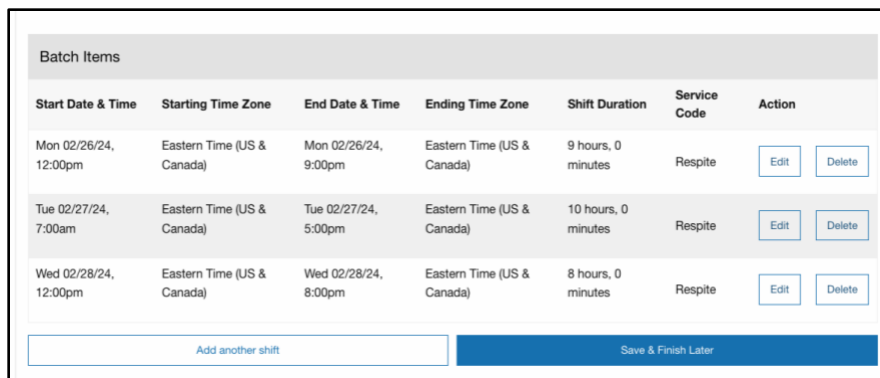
Batch Items

| Start Date & Time | Starting Time Zone | End Date & Time | Ending Time Zone | Shift Duration | Service Code | Action |
|---|---|---|---|---|---|---|
| Mon 02/26/24, 12:00pm | Eastern Time (US & Canada) | Mon 02/26/24, 9:00pm | Eastern Time (US & Canada) | 9 hours, 0 minutes | Respite | Edit Delete |
| Tue 02/27/24, 7:00am | Eastern Time (US & Canada) | Tue 02/27/24, 5:00pm | Eastern Time (US & Canada) | 10 hours, 0 minutes | Respite | Edit Delete |
| Wed 02/28/24, 12:00pm | Eastern Time (US & Canada) | Wed 02/28/24, 8:00pm | Eastern Time (US & Canada) | 8 hours, 0 minutes | Respite | Edit Delete |

Add another shift

Save & Finish Later